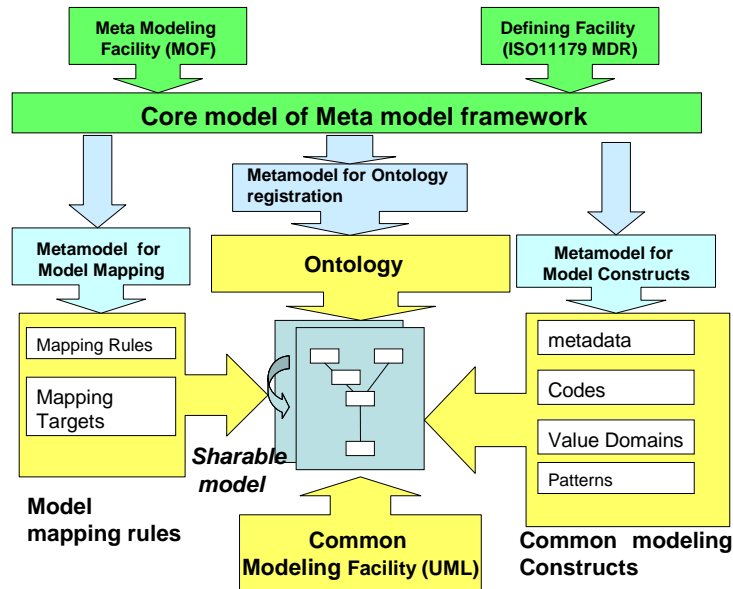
Meta Modeling Facility (MOF)

Defining Facility (ISO11179 MDR)

Core model of Meta model framework

Metamodel for Ontology registration

Metamodel for Model Mapping

Ontology

Metamodel for Model Constructs

Mapping Rules

Mapping Targets

metadata

Codes

Value Domains

Patterns

Sharable model

Model mapping rules

Common Modeling Facility (UML)

Common modeling Constructs